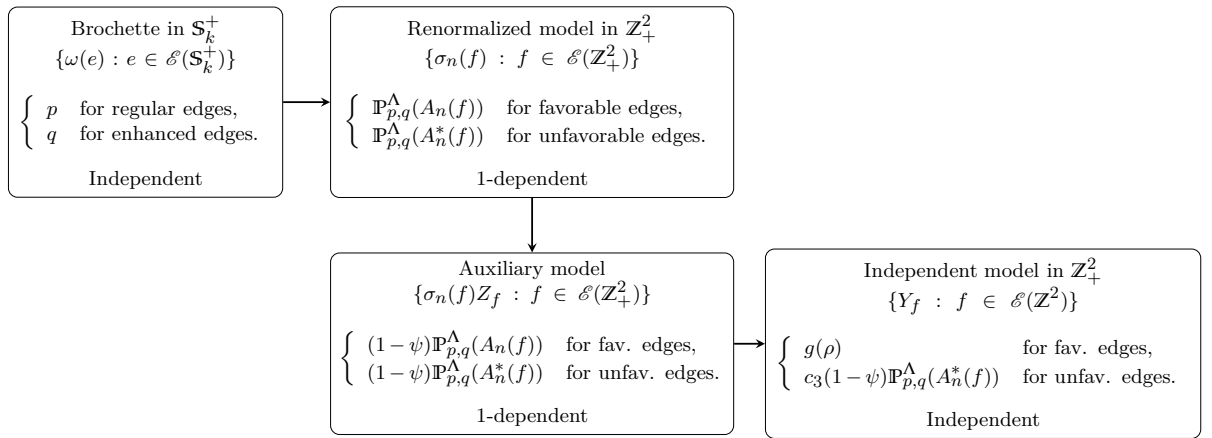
Brochette in $\mathbb{S}_k^+$
$\{\omega(e) : e \in \mathscr{E}(\mathbb{S}_k^+)\}$

$\begin{cases} p & \text{for regular edges,} \\ q & \text{for enhanced edges.} \end{cases}$

Independent

Renormalized model in $\mathbb{Z}_+^2$
$\{\sigma_n(f) : f \in \mathscr{E}(\mathbb{Z}_+^2)\}$

$\begin{cases} \mathbb{P}_{p,q}^{\Lambda}(A_n(f)) & \text{for favorable edges,} \\ \mathbb{P}_{p,q}^{\Lambda}(A_n^*(f)) & \text{for unfavorable edges.} \end{cases}$

1-dependent

Auxiliary model
$\{\sigma_n(f)Z_f : f \in \mathscr{E}(\mathbb{Z}_+^2)\}$

$\begin{cases} (1-\psi)\mathbb{P}_{p,q}^{\Lambda}(A_n(f)) & \text{for fav. edges,} \\ (1-\psi)\mathbb{P}_{p,q}^{\Lambda}(A_n^*(f)) & \text{for unfav. edges.} \end{cases}$

1-dependent

Independent model in $\mathbb{Z}_+^2$
$\{Y_f : f \in \mathscr{E}(\mathbb{Z}^2)\}$

$\begin{cases} g(\rho) & \text{for fav. edges,} \\ c_3(1-\psi)\mathbb{P}_{p,q}^{\Lambda}(A_n^*(f)) & \text{for unfav. edges.} \end{cases}$

Independent